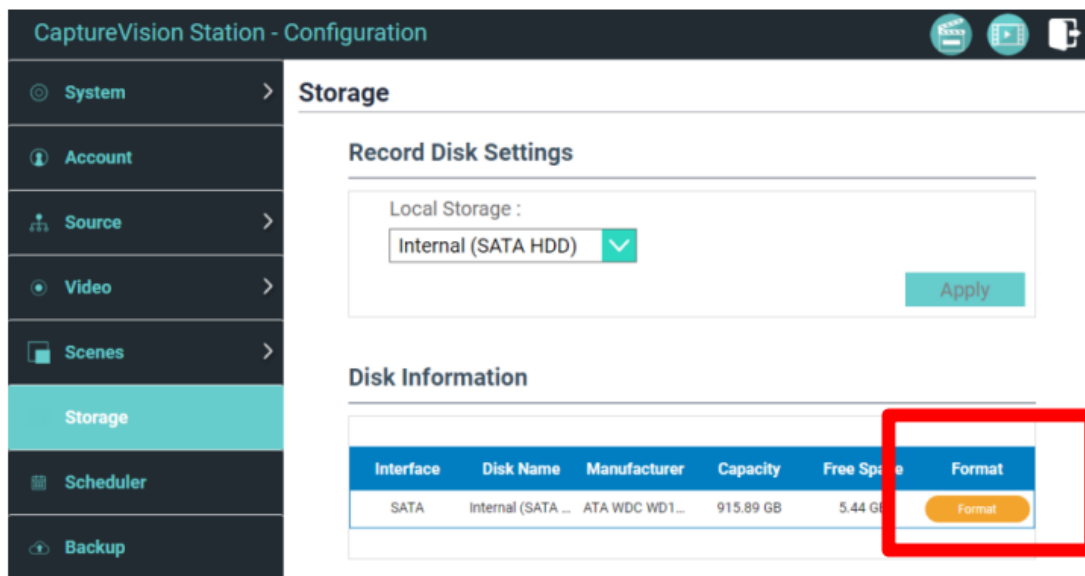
CaptureVision Station - Configuration

System

Account

Source

Video

Scenes

Storage

Scheduler

Backup

Storage

Record Disk Settings

Local Storage :

Internal (SATA HDD)

Apply

Disk Information

| Interface | Disk Name | Manufacturer | Capacity | Free Spa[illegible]e | Format |
|---|---|---|---|---|---|
| SATA | Internal (SATA ... | ATA WDC WD1... | 915.89 GB | 5.44 G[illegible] | Format |